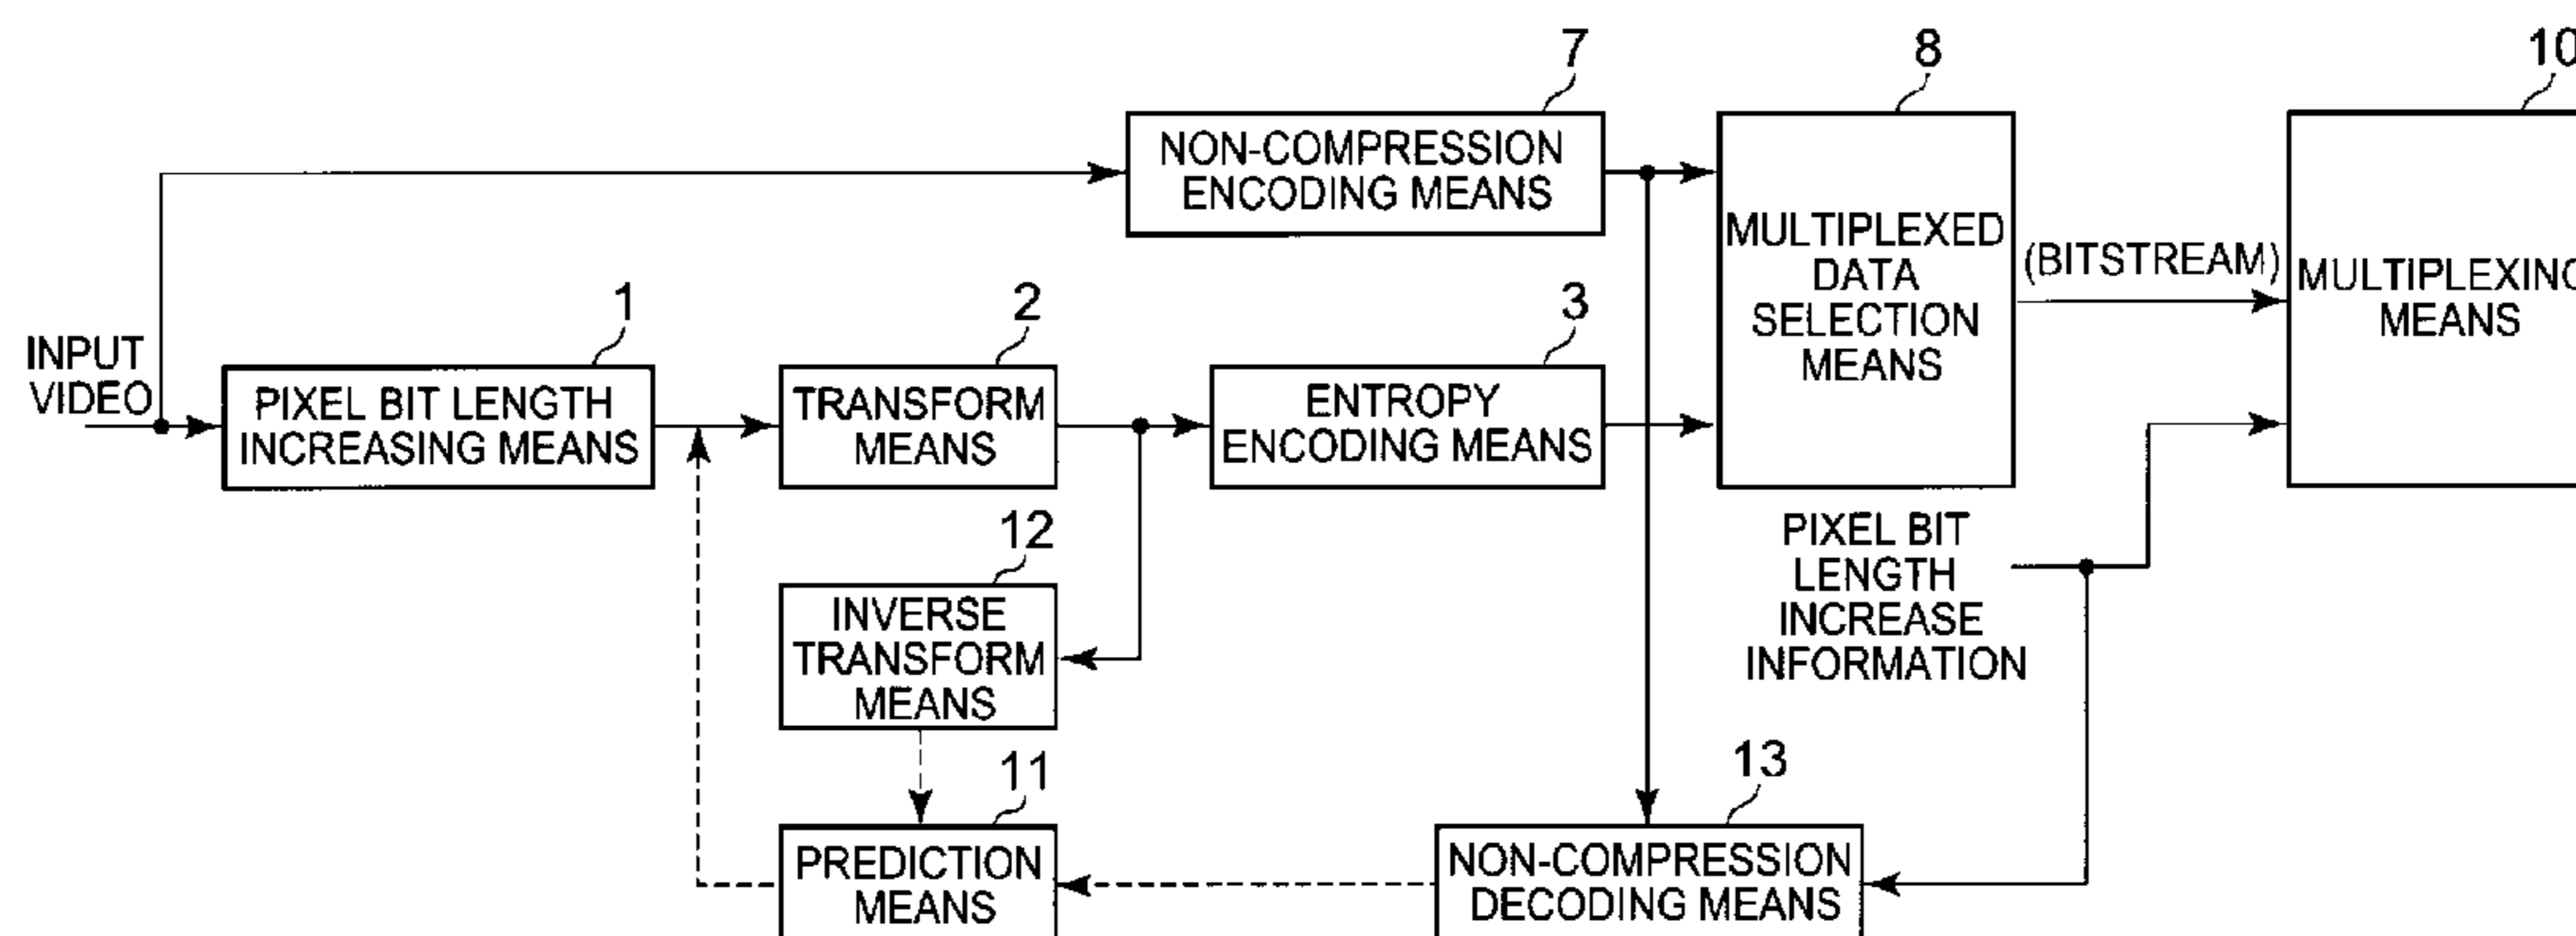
7

8

10

NON-COMPRESSION ENCODING MEANS

MULTIPLEXED DATA SELECTION MEANS

(BITSTREAM)

MULTIPLEXING MEANS

INPUT VIDEO

1

PIXEL BIT LENGTH INCREASING MEANS

2

TRANSFORM MEANS

3

ENTROPY ENCODING MEANS

12

INVERSE TRANSFORM MEANS

PIXEL BIT LENGTH INCREASE INFORMATION

11

PREDICTION MEANS

13

NON-COMPRESSION DECODING MEANS